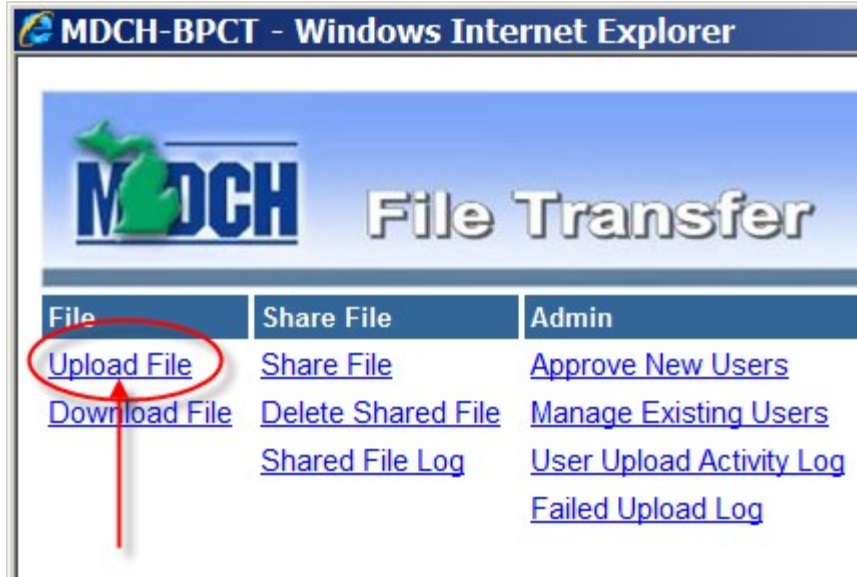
MDCH-BPCT - Windows Internet Explorer

MDCH File Transfer

| File | Share File | Admin |
|---|---|---|
| Upload File | Share File | Approve New Users |
| Download File | Delete Shared File | Manage Existing Users |
| | Shared File Log | User Upload Activity Log |
| | | Failed Upload Log |